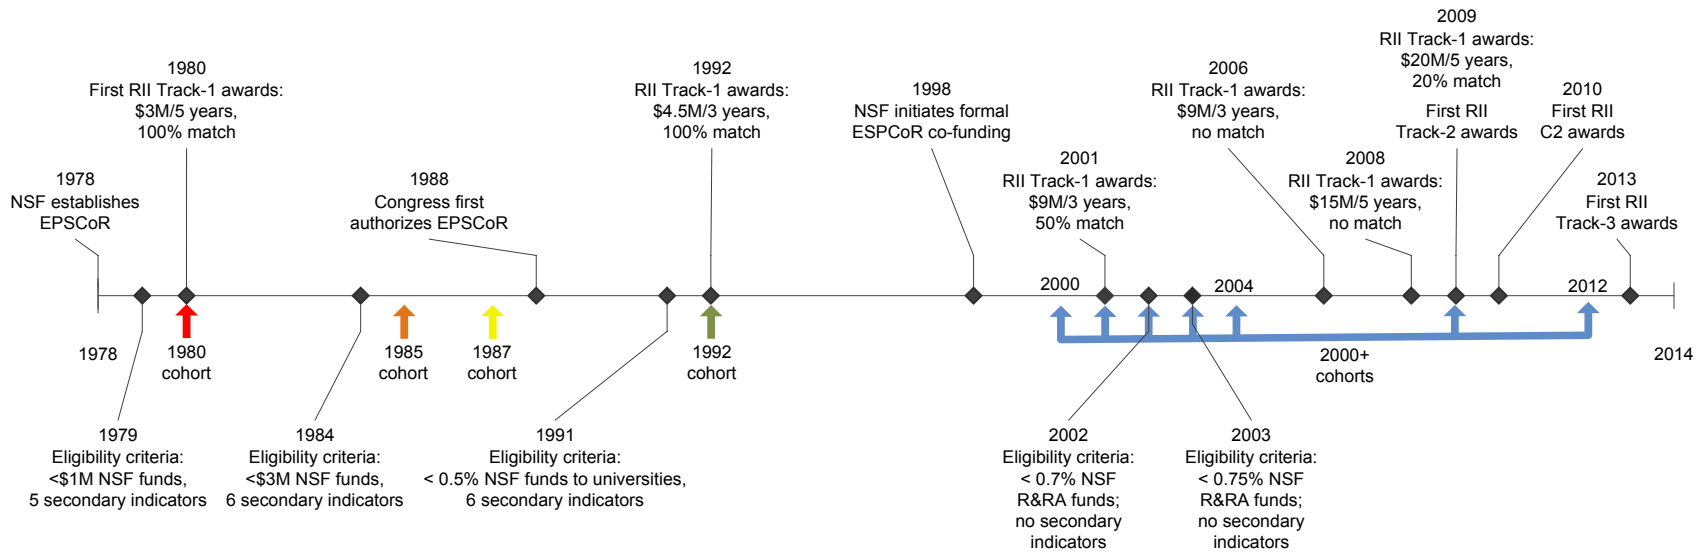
2009
RII Track-1 awards:
$20M/5 years,
20% match

1980
First RII Track-1 awards:
$3M/5 years,
100% match

1992
RII Track-1 awards:
$4.5M/3 years,
100% match

1998
NSF initiates formal
ESPCoR co-funding

2006
RII Track-1 awards:
$9M/3 years,
no match

First RII
Track-2 awards

2010
First RII
C2 awards

1978
NSF establishes
EPSCoR

1988
Congress first
authorizes EPSCoR

2001
RII Track-1 awards:
$9M/3 years,
50% match

2008
RII Track-1 awards:
$15M/5 years,
no match

2013
First RII
Track-3 awards

2000

2004

2012

1978

1980
cohort

1985
cohort

1987
cohort

1992
cohort

2000+
cohorts

2014

1979
Eligibility criteria:
<$1M NSF funds,
5 secondary indicators

1984
Eligibility criteria:
<$3M NSF funds,
6 secondary indicators

1991
Eligibility criteria:
< 0.5% NSF funds to universities,
6 secondary indicators

2002
Eligibility criteria:
< 0.7% NSF
R&RA funds;
no secondary
indicators

2003
Eligibility criteria:
< 0.75% NSF
R&RA funds;
no secondary
indicators